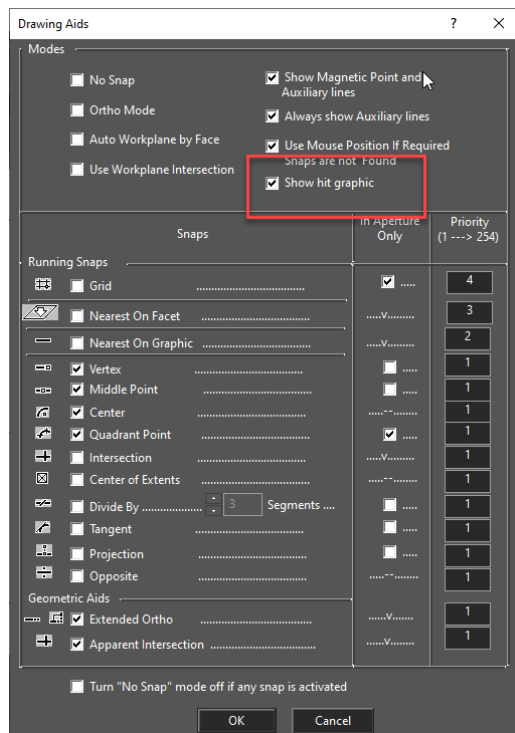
Drawing Aids ? X

Modes

No Snap
Ortho Mode
Auto Workplane by Face
Use Workplane Intersection

Show Magnetic Point and Auxiliary lines
Always show Auxiliary lines
Use Mouse Position If Required Snaps are not Found
Show hit graphic

| Snaps | In Aperture Only | Priority (1 ---> 254) |
|---|---|---|
| Running Snaps | | |
| Grid | | 4 |
| Nearest On Facet | v | 3 |
| Nearest On Graphic | v | 2 |
| Vertex | | 1 |
| Middle Point | | 1 |
| Center | -- | 1 |
| Quadrant Point | | 1 |
| Intersection | v | 1 |
| Center of Extents | -- | 1 |
| Divide By 3 Segments | | 1 |
| Tangent | | 1 |
| Projection | | 1 |
| Opposite | -- | 1 |
| Geometric Aids | | |
| Extended Ortho | v | 1 |
| Apparent Intersection | v | 1 |

Turn "No Snap" mode off if any snap is activated

OK Cancel